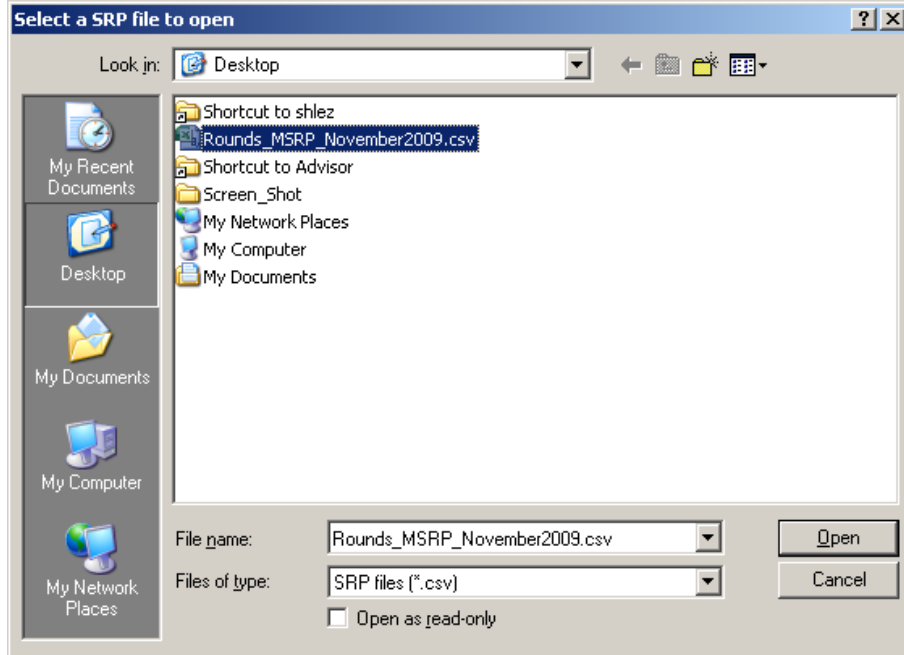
Select a SRP file to open

?

Look in: Desktop

My Recent Documents

Desktop

My Documents

My Computer

My Network Places

Shortcut to shlez
Rounds_MSRP_November2009.csv
Shortcut to Advisor
Screen_Shot
My Network Places
My Computer
My Documents

File name: Rounds_MSRP_November2009.csv

Files of type: SRP files (*.csv)

Open as read-only

Open

Cancel